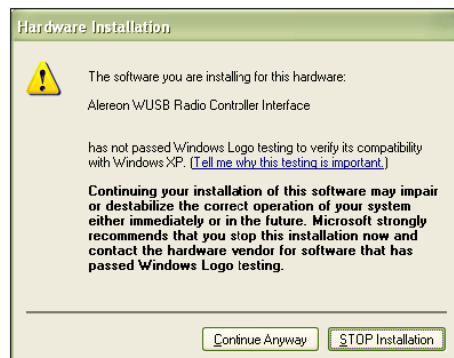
Hardware Installation

The software you are installing for this hardware:

Alereon WUSB Radio Controller Interface

has not passed Windows Logo testing to verify its compatibility with Windows XP. (Tell me why this testing is important.)

Continuing your installation of this software may impair or destabilize the correct operation of your system either immediately or in the future. Microsoft strongly recommends that you stop this installation now and contact the hardware vendor for software that has passed Windows Logo testing.

Continue Anyway

STOP Installation